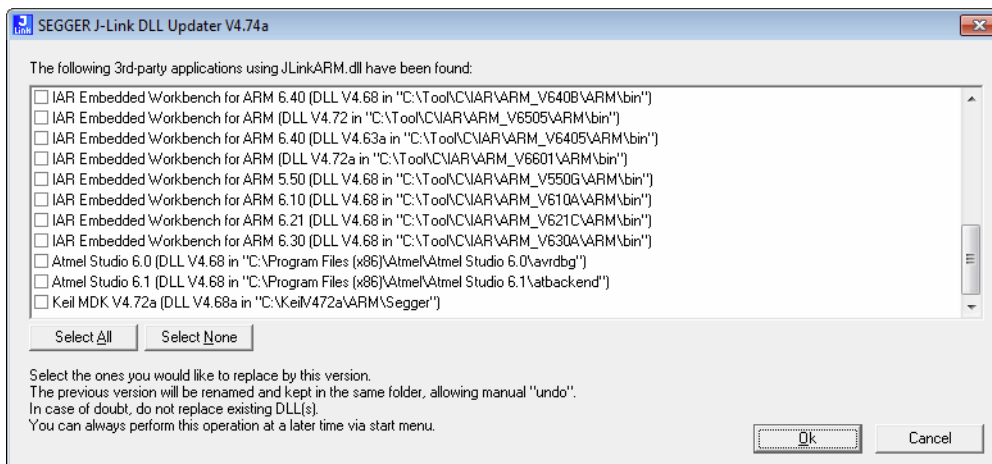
SEGGER J-Link DLL Updater V4.74a

The following 3rd-party applications using JLinkARM.dll have been found:

IAR Embedded Workbench for ARM 6.40 (DLL V4.68 in "C:\Tool\C\IAR\ARM_V640B\ARM\bin")
IAR Embedded Workbench for ARM (DLL V4.72 in "C:\Tool\C\IAR\ARM_V6505\ARM\bin")
IAR Embedded Workbench for ARM 6.40 (DLL V4.63a in "C:\Tool\C\IAR\ARM_V6405\ARM\bin")
IAR Embedded Workbench for ARM (DLL V4.72a in "C:\Tool\C\IAR\ARM_V6601\ARM\bin")
IAR Embedded Workbench for ARM 5.50 (DLL V4.68 in "C:\Tool\C\IAR\ARM_V550G\ARM\bin")
IAR Embedded Workbench for ARM 6.10 (DLL V4.68 in "C:\Tool\C\IAR\ARM_V610A\ARM\bin")
IAR Embedded Workbench for ARM 6.21 (DLL V4.68 in "C:\Tool\C\IAR\ARM_V621C\ARM\bin")
IAR Embedded Workbench for ARM 6.30 (DLL V4.68 in "C:\Tool\C\IAR\ARM_V630A\ARM\bin")
Atmel Studio 6.0 (DLL V4.68 in "C:\Program Files (x86)\Atmel\Atmel Studio 6.0\avrdbg")
Atmel Studio 6.1 (DLL V4.68 in "C:\Program Files (x86)\Atmel\Atmel Studio 6.1\atbackend")
Keil MDK V4.72a (DLL V4.68a in "C:\Keil\V472a\ARM\Segger")

Select All
Select None

Select the ones you would like to replace by this version.
The previous version will be renamed and kept in the same folder, allowing manual "undo".
In case of doubt, do not replace existing DLL(s).
You can always perform this operation at a later time via start menu.

Ok
Cancel